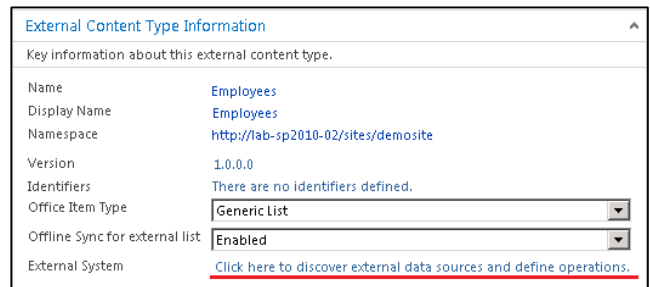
External Content Type Information

Key information about this external content type.

| | |
|---|---|
| Name | Employees |
| Display Name | Employees |
| Namespace | http://lab-sp2010-02/sites/demosite |
| Version | 1.0.0.0 |
| Identifiers | There are no identifiers defined. |
| Office Item Type | Generic List |
| Offline Sync for external list | Enabled |
| External System | Click here to discover external data sources and define operations. |